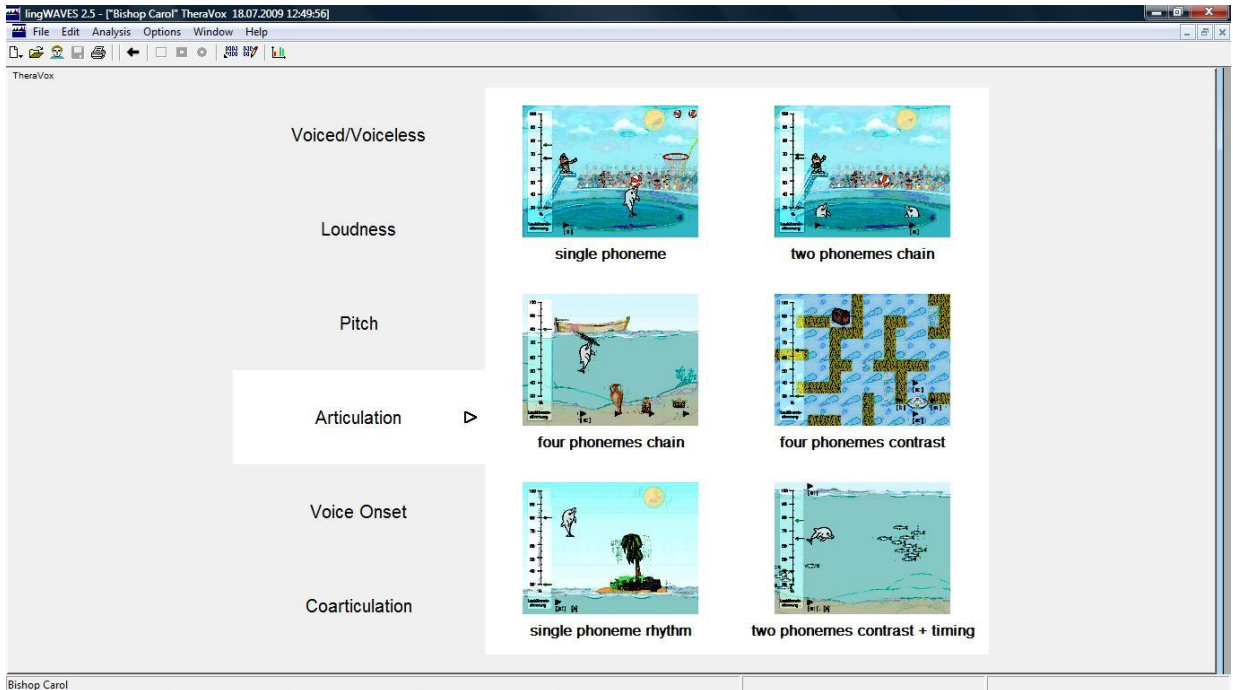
lingWAVES 2.5 - ["Bishop Carol" TheraVox 18.07.2009 12:49:56]

File Edit Analysis Options Window Help

TheraVox

Voiced/Voiceless

Loudness

Pitch

Articulation

Voice Onset

Coarticulation

single phoneme

two phonemes chain

four phonemes chain

four phonemes contrast

single phoneme rhythm

two phonemes contrast + timing

Bishop Carol